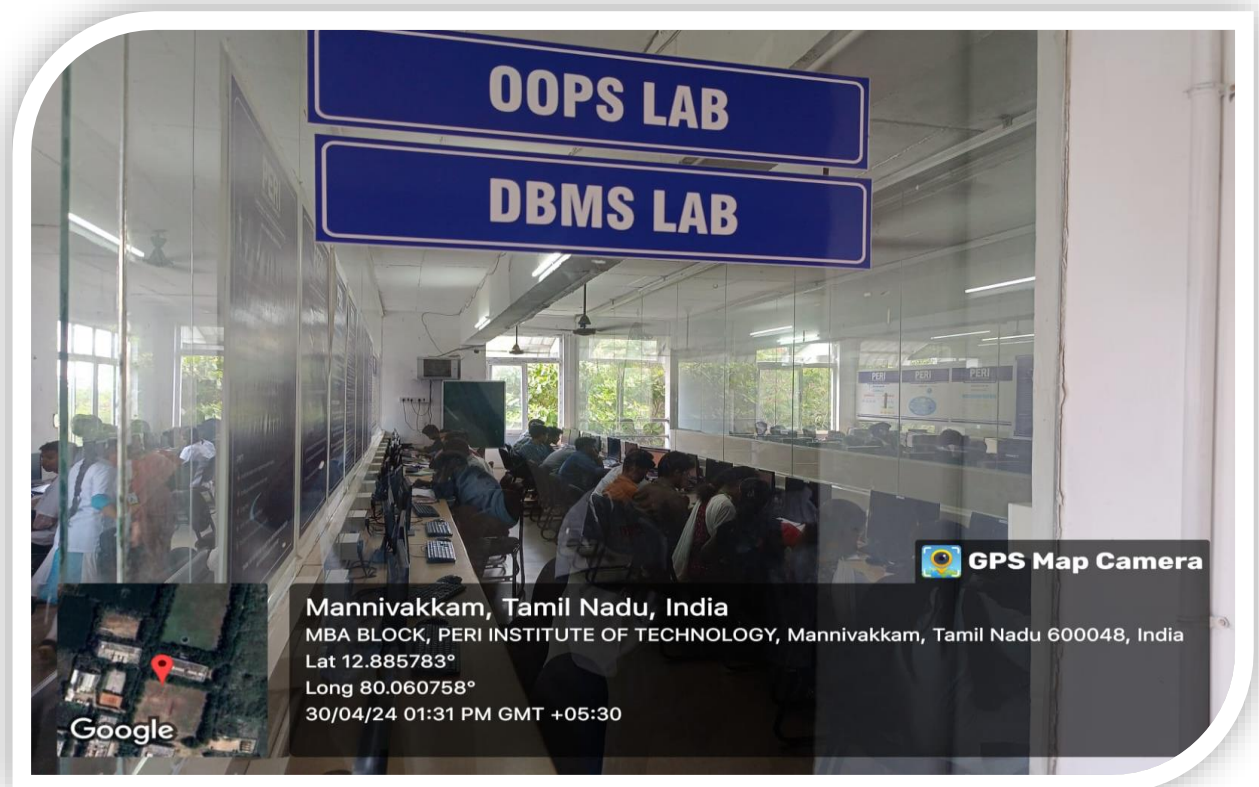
OOPS LAB

DBMS LAB

PERI

PERI PERI PERI

GPS Map Camera

Mannivakkam, Tamil Nadu, India
MBA BLOCK, PERI INSTITUTE OF TECHNOLOGY, Mannivakkam, Tamil Nadu 600048, India
Lat 12.885783°
Long 80.060758°
30/04/24 01:31 PM GMT +05:30

Google